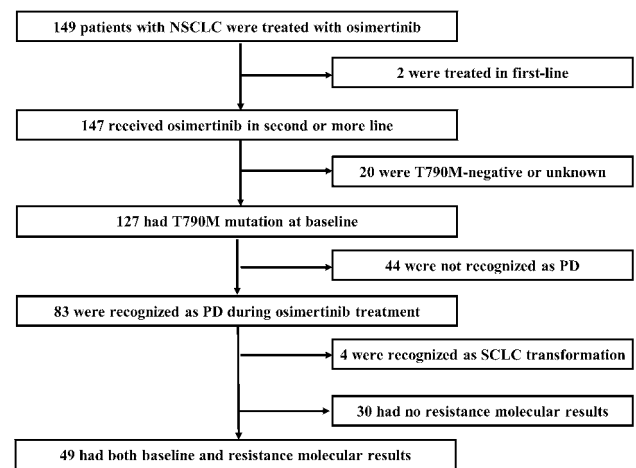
149 patients with NSCLC were treated with osimertinib

2 were treated in first-line

147 received osimertinib in second or more line

20 were T790M-negative or unknown

127 had T790M mutation at baseline

44 were not recognized as PD

83 were recognized as PD during osimertinib treatment

4 were recognized as SCLC transformation

30 had no resistance molecular results

49 had both baseline and resistance molecular results